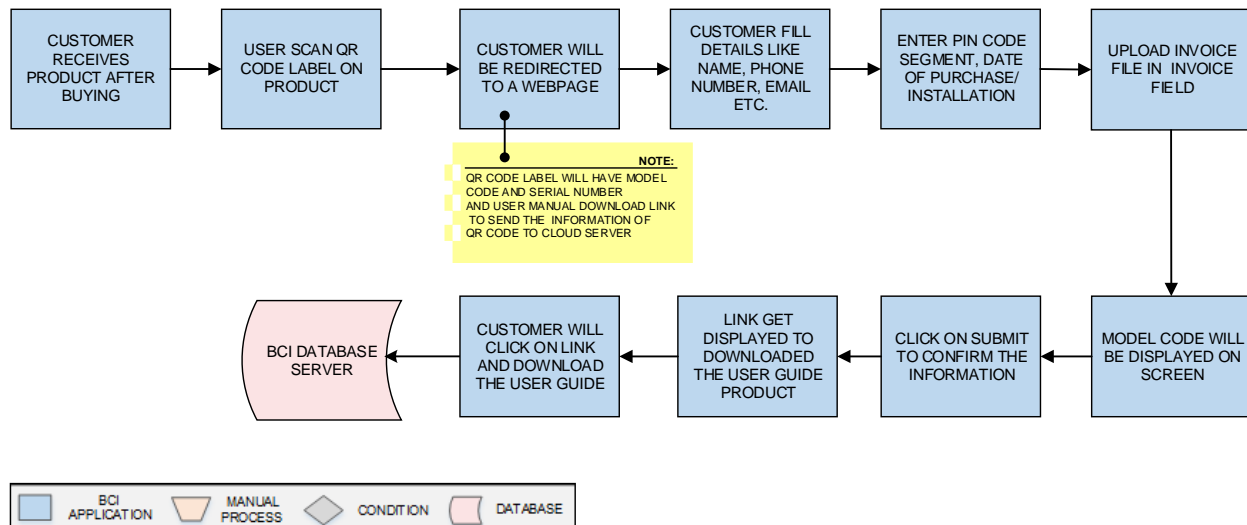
CUSTOMER RECEIVES PRODUCT AFTER BUYING

USER SCAN QR CODE LABEL ON PRODUCT

CUSTOMER WILL BE REDIRECTED TO A WEBPAGE

CUSTOMER FILL DETAILS LIKE NAME, PHONE NUMBER, EMAIL ETC.

ENTER PIN CODE SEGMENT, DATE OF PURCHASE/ INSTALLATION

UPLOAD INVOICE FILE IN INVOICE FIELD

NOTE:
QR CODE LABEL WILL HAVE MODEL CODE AND SERIAL NUMBER AND USER MANUAL DOWNLOAD LINK TO SEND THE INFORMATION OF QR CODE TO CLOUD SERVER

MODEL CODE WILL BE DISPLAYED ON SCREEN

CLICK ON SUBMIT TO CONFIRM THE INFORMATION

LINK GET DISPLAYED TO DOWNLOADED THE USER GUIDE PRODUCT

CUSTOMER WILL CLICK ON LINK AND DOWNLOAD THE USER GUIDE

BCI DATABASE SERVER

BCI APPLICATION
MANUAL PROCESS
CONDITION
DATABASE